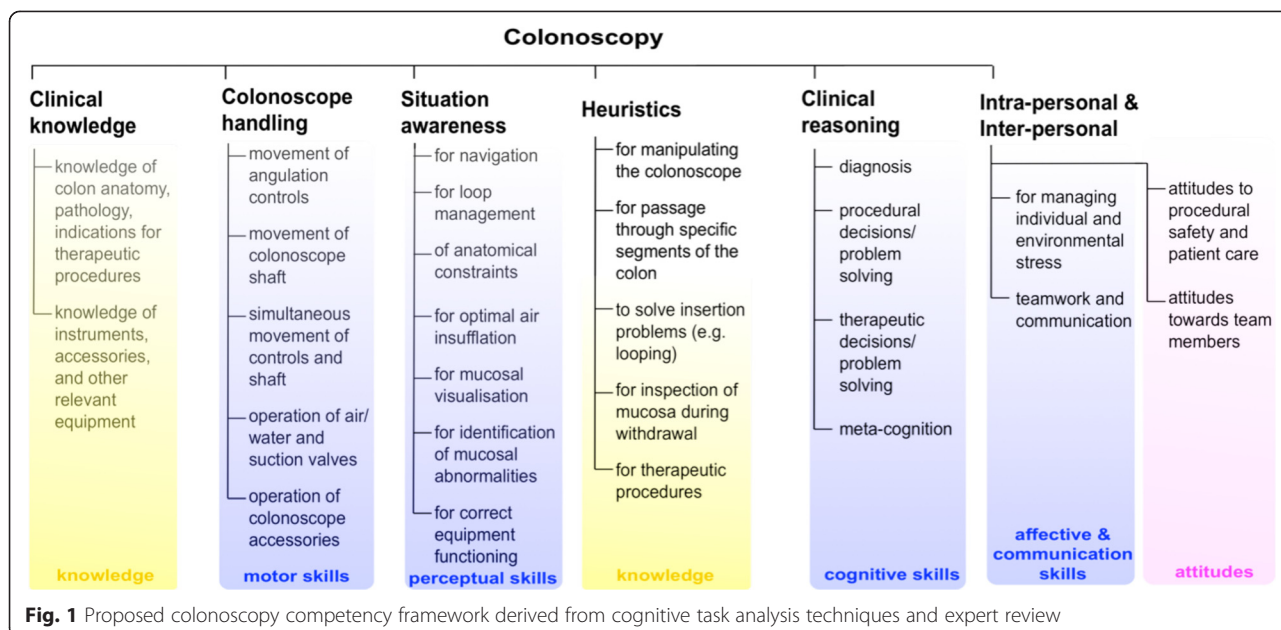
Colonoscopy

Clinical knowledge

knowledge of colon anatomy, pathology, indications for therapeutic procedures

knowledge of instruments, accessories, and other relevant equipment

knowledge

Colonoscope handling

movement of angulation controls

movement of colonoscope shaft

simultaneous movement of controls and shaft

operation of air/ water and suction valves

operation of colonoscope accessories

motor skills

Situation awareness

for navigation

for loop management

of anatomical constraints

for optimal air insufflation

for mucosal visualisation

for identification of mucosal abnormalities

for correct equipment functioning

perceptual skills

Heuristics

for manipulating the colonoscope

for passage through specific segments of the colon

to solve insertion problems (e.g. looping)

for inspection of mucosa during withdrawal

for therapeutic procedures

knowledge

Clinical reasoning

diagnosis

procedural decisions/ problem solving

therapeutic decisions/ problem solving

meta-cognition

cognitive skills

Intra-personal & Inter-personal

for managing individual and environmental stress

teamwork and communication

affective & communication skills

attitudes to procedural safety and patient care

attitudes towards team members

attitudes

Fig. 1 Proposed colonoscopy competency framework derived from cognitive task analysis techniques and expert review